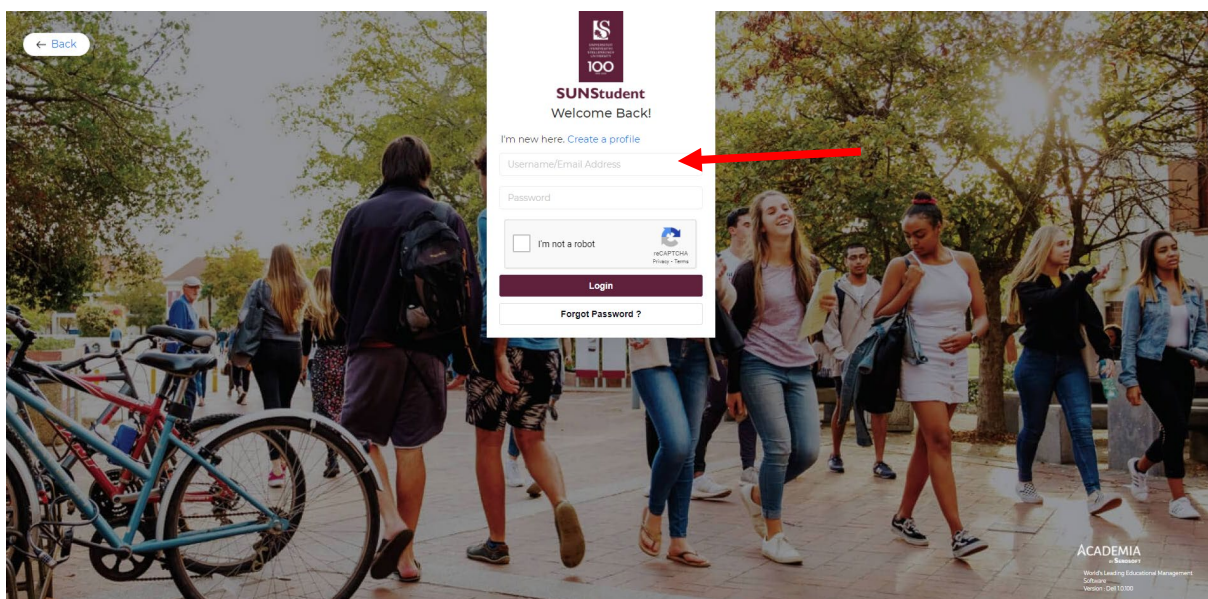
← Back

100

SUNStudent
Welcome Back!

I'm new here. Create a profile

Username/Email Address

Password

I'm not a robot
reCAPTCHA
Privacy - Terms

Login

Forgot Password ?

ACADEMIA
World's Leading Educational Management Software
Version : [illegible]